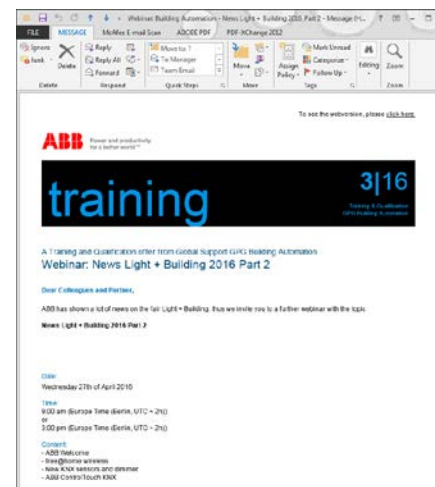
Webinar: Building Automation - News Light + Building 2016 Part 2 - Message (H...

FILE MESSAGE McAfee E-mail Scan ADOBE PDF PDF-XChange 2012

Ignore Junk Delete Reply Reply All Forward Move to: ? To Manager Team Email Move Assign Policy Mark Unread Categorize Follow Up Editing Zoom

Delete Respond Quick Steps Move Tags Zoom

To see the webversion, please click here.

ABB Power and productivity for a better world™

training 3|16 Training & Qualification GPG Building Automation

A Training and Qualification offer from Global Support GPG Building Automation

Webinar: News Light + Building 2016 Part 2

Dear Colleagues and Partner,

ABB has shown a lot of news on the fair Light + Building, thus we invite you to a further webinar with the topic:

News Light + Building 2016 Part 2

Date:
Wednesday 27th of April 2016

Time:
9:00 am (Europe Time (Berlin, UTC + 2h))
or
3:00 pm (Europe Time (Berlin, UTC + 2h))

Content:
- ABB Welcome
- free@home wireless
- New KNX sensors and dimmer
- ABB ComfortTouch KNX